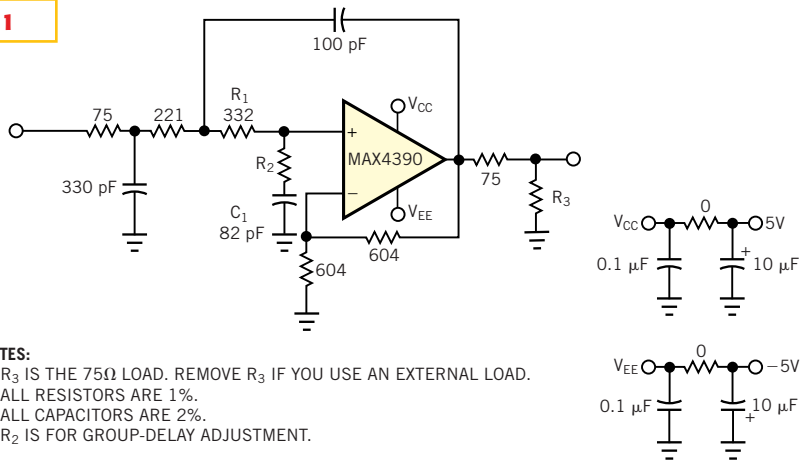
1

100 pF

$R_1$
332

75
221

$V_{CC}$

+

MAX4390

−

$V_{EE}$

$R_2$

330 pF

$C_1$
82 pF

604

604

75

$R_3$

$V_{CC}$
0
5V
0.1 μF
+
10 μF

$V_{EE}$
0
−5V
0.1 μF
10 μF
+

TES:
$R_3$ IS THE 75Ω LOAD. REMOVE $R_3$ IF YOU USE AN EXTERNAL LOAD.
ALL RESISTORS ARE 1%.
ALL CAPACITORS ARE 2%.
$R_2$ IS FOR GROUP-DELAY ADJUSTMENT.